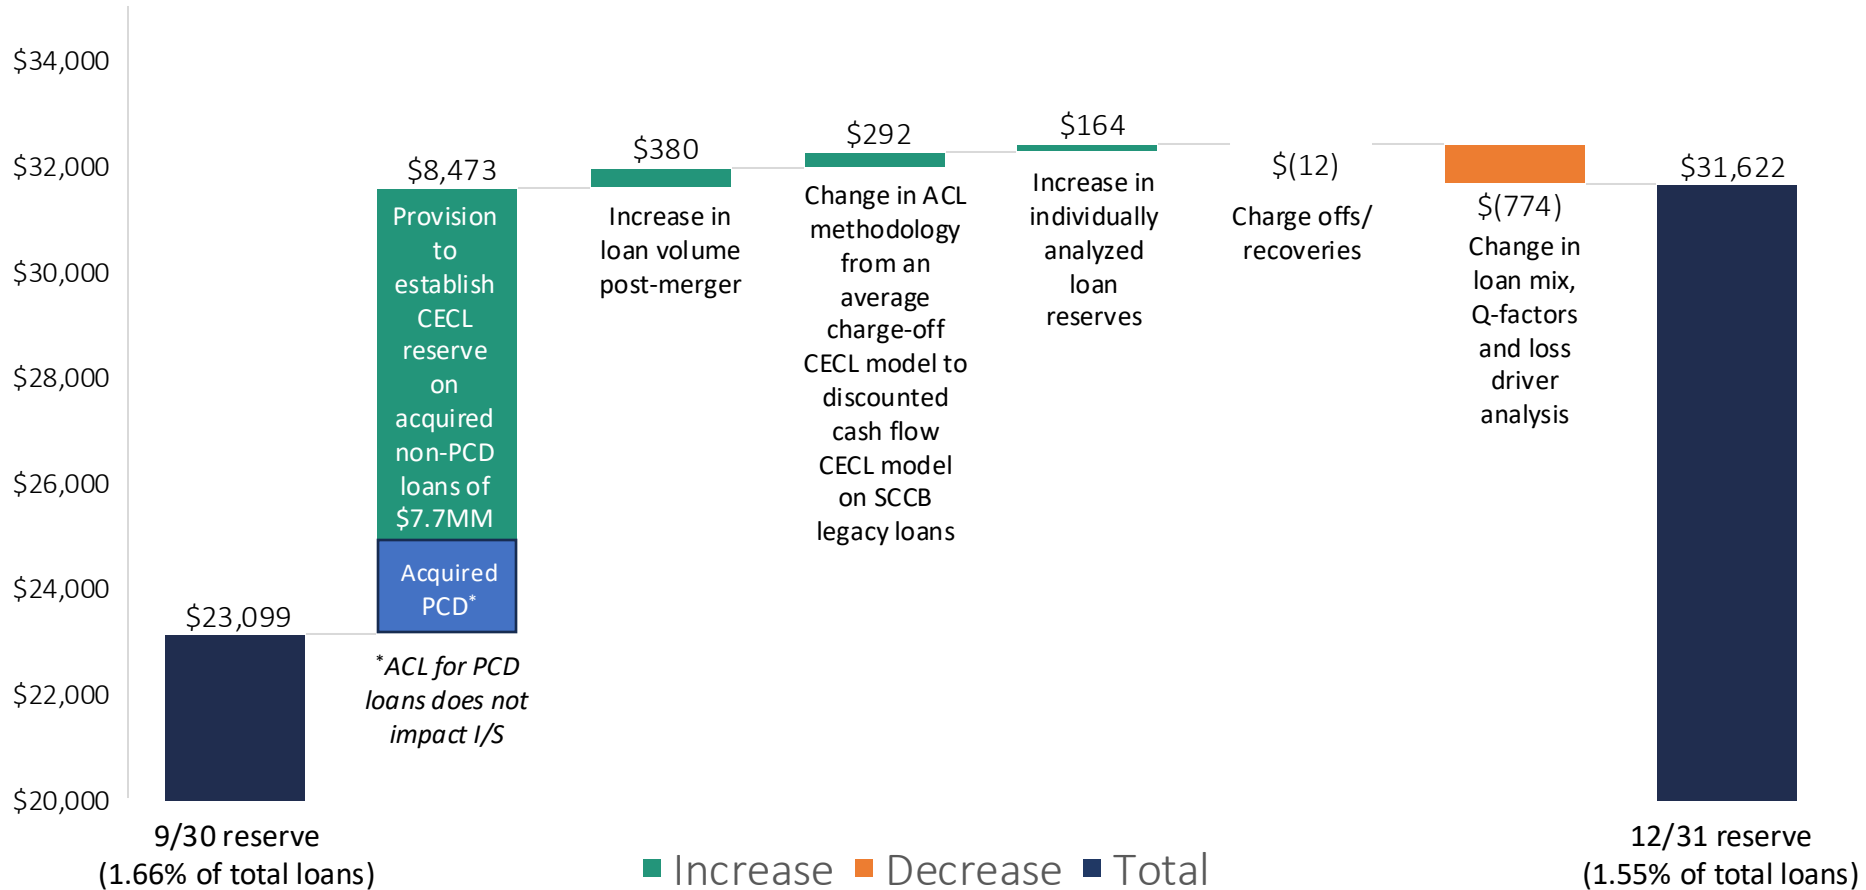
$34,000
$32,000
$30,000
$28,000
$26,000
$24,000
$22,000
$20,000

$23,099

$8,473

Provision to establish CECL reserve on acquired non-PCD loans of $7.7MM

Acquired PCD*

*ACL for PCD loans does not impact I/S

$380

Increase in loan volume post-merger

$292

Change in ACL methodology from an average charge-off CECL model to discounted cash flow CECL model on SCCB legacy loans

$164

Increase in individually analyzed loan reserves

$(12)

Charge offs/ recoveries

$(774)

Change in loan mix, Q-factors and loss driver analysis

$31,622

9/30 reserve (1.66% of total loans)

12/31 reserve (1.55% of total loans)

Increase Decrease Total